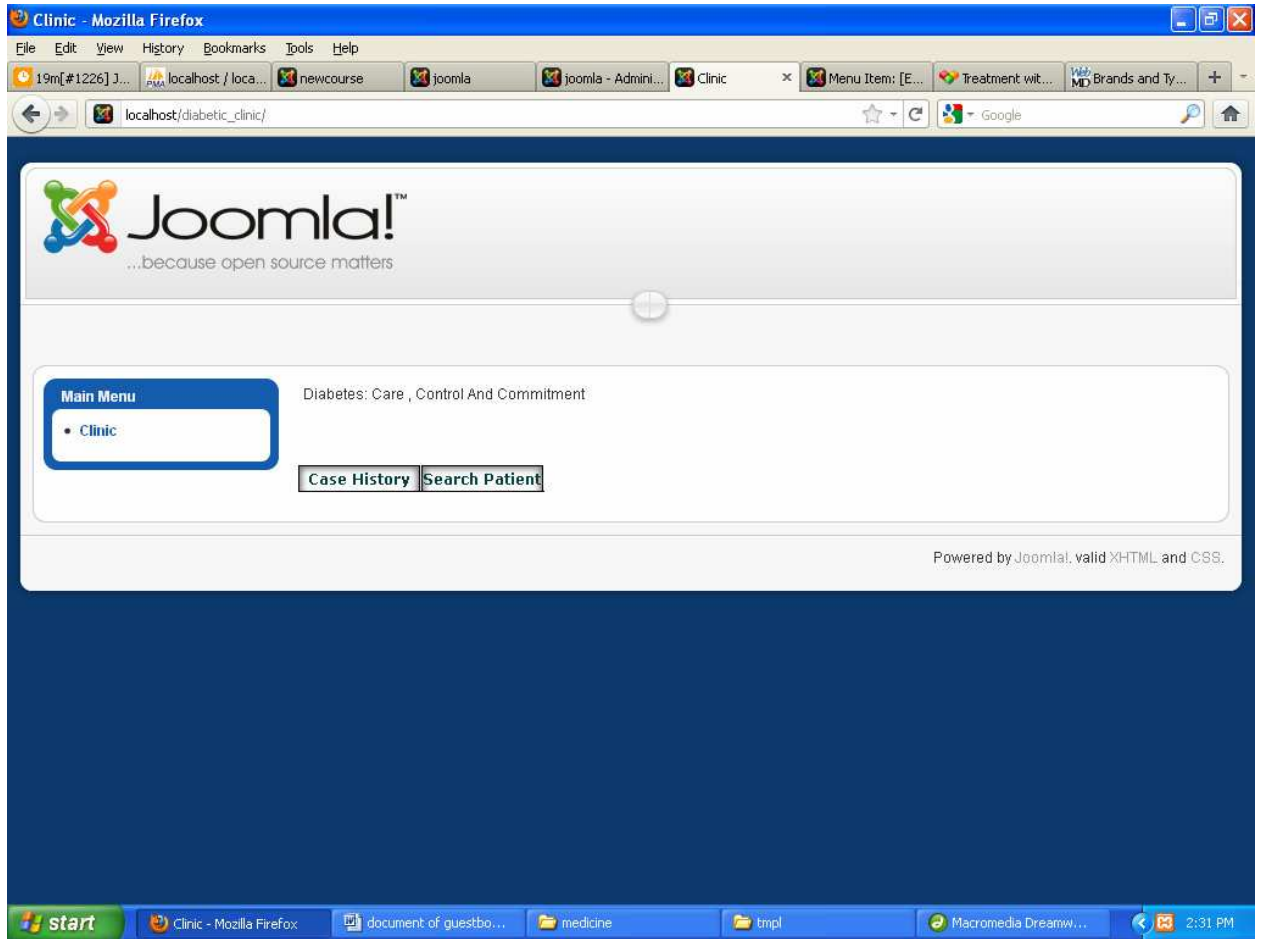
Clinic - Mozilla Firefox

File Edit View History Bookmarks Tools Help

19m[#1226] J... | localhost / loca... | newcourse | joomla | joomla - Admini... | Clinic | Menu Item: [E... | Treatment wit... | Brands and Ty... | +

localhost/diabetic_clinic/

Google

Joomla!™
...because open source matters

Main Menu
• Clinic

Diabetes: Care , Control And Commitment

Case History | Search Patient

Powered by Joomla!. valid XHTML and CSS.

start | Clinic - Mozilla Firefox | document of guestbo... | medicine | tmpl | Macromedia Dreamw... | 2:31 PM